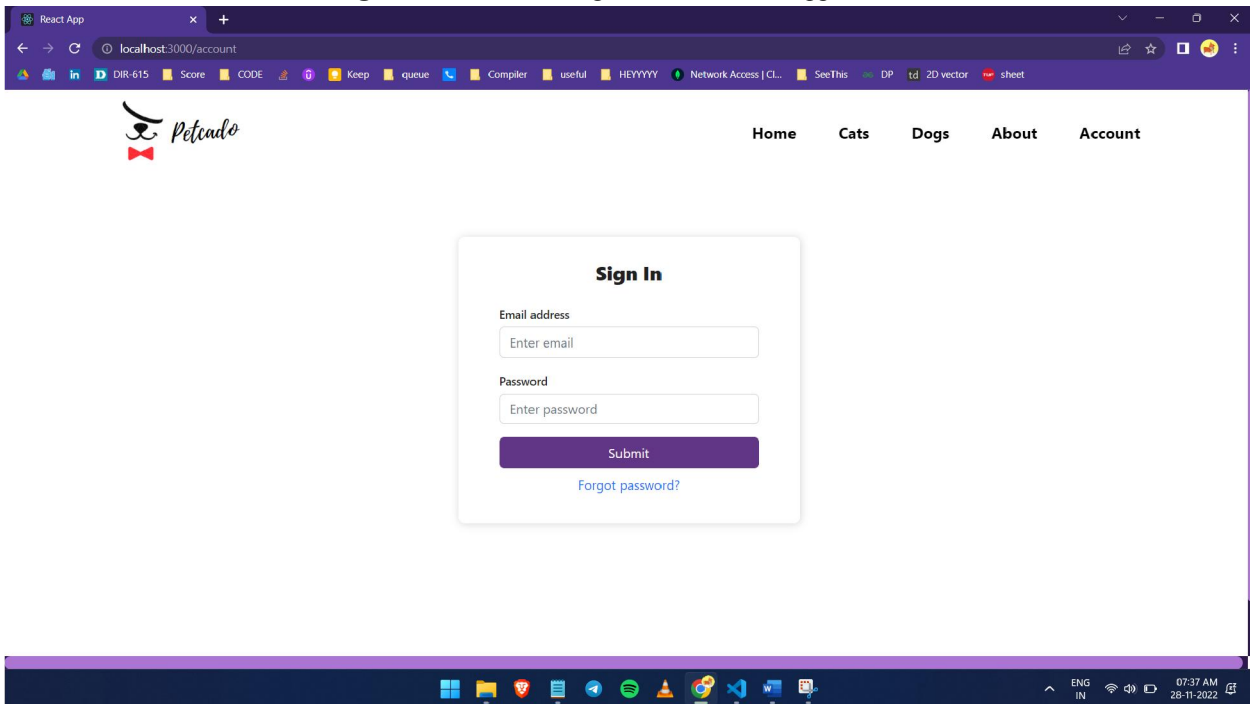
React App ×
localhost:3000/account
DIR-615 Score CODE Keep queue Compiler useful HEYYYYY Network Access | Cl... SeeThis DP td 2D vector sheet

Petcado

Home Cats Dogs About Account

Sign In

Email address

Enter email

Password

Enter password

Submit

Forgot password?

ENG IN 07:37 AM 28-11-2022